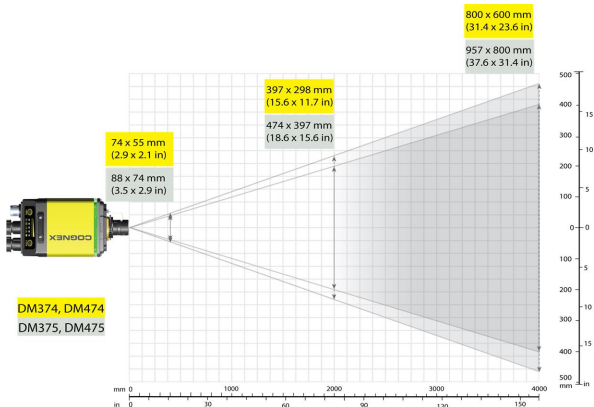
800 x 600 mm
(31.4 x 23.6 in)

957 x 800 mm
(37.6 x 31.4 in)

397 x 298 mm
(15.6 x 11.7 in)

474 x 397 mm
(18.6 x 15.6 in)

74 x 55 mm
(2.9 x 2.1 in)

88 x 74 mm
(3.5 x 2.9 in)

COGNEX

DM374, DM474
DM375, DM475

500
400
300
200
100
0
100
200
300
400
500
mm

15
10
5
0
5
10
15
in

mm 0 1000 2000 3000 4000
in 0 30 60 90 120 150